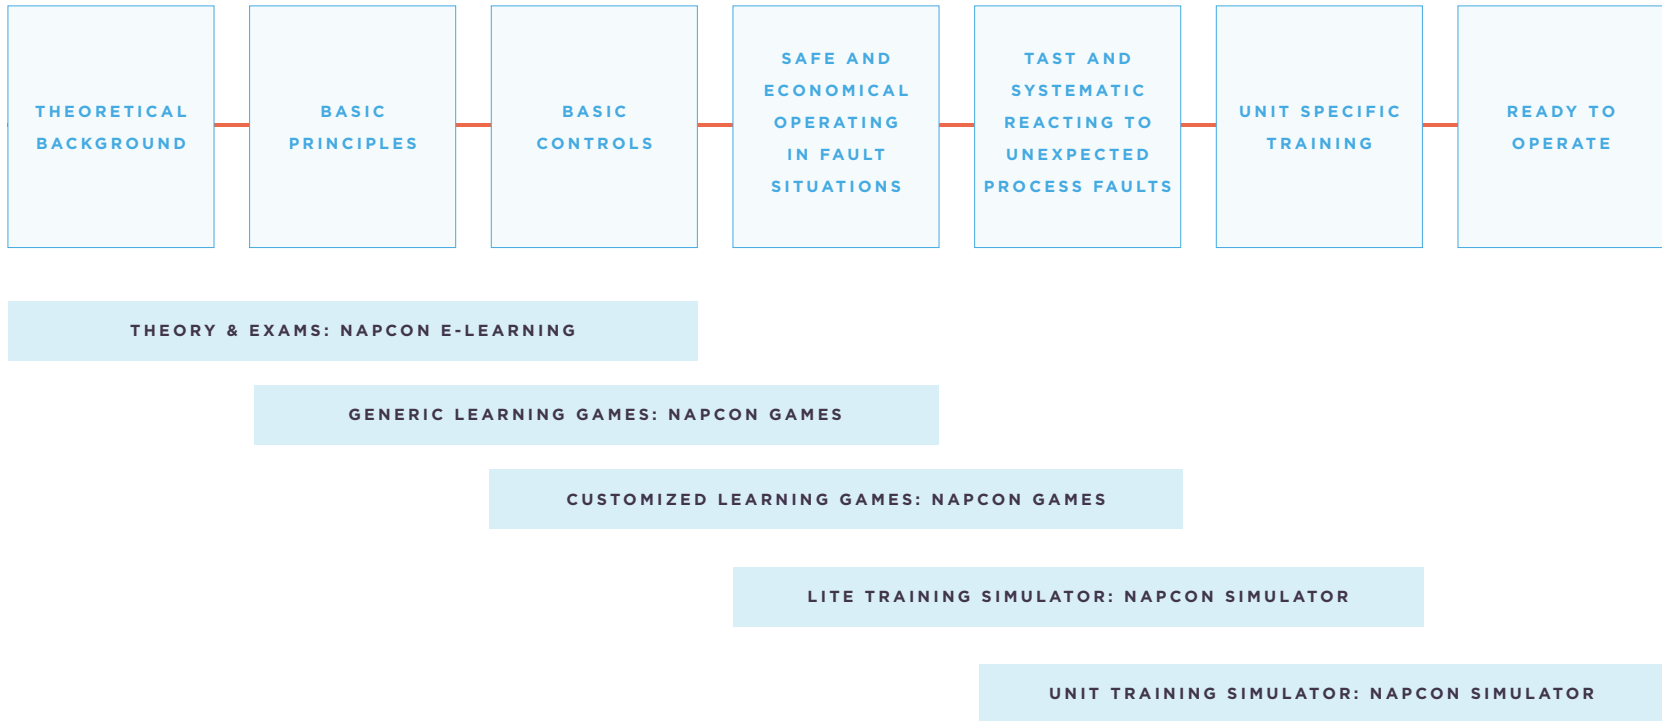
THEORETICAL BACKGROUND

BASIC PRINCIPLES

BASIC CONTROLS

SAFE AND ECONOMICAL OPERATING IN FAULT SITUATIONS

TAST AND SYSTEMATIC REACTING TO UNEXPECTED PROCESS FAULTS

UNIT SPECIFIC TRAINING

READY TO OPERATE

THEORY & EXAMS: NAPCON E-LEARNING

GENERIC LEARNING GAMES: NAPCON GAMES

CUSTOMIZED LEARNING GAMES: NAPCON GAMES

LITE TRAINING SIMULATOR: NAPCON SIMULATOR

UNIT TRAINING SIMULATOR: NAPCON SIMULATOR